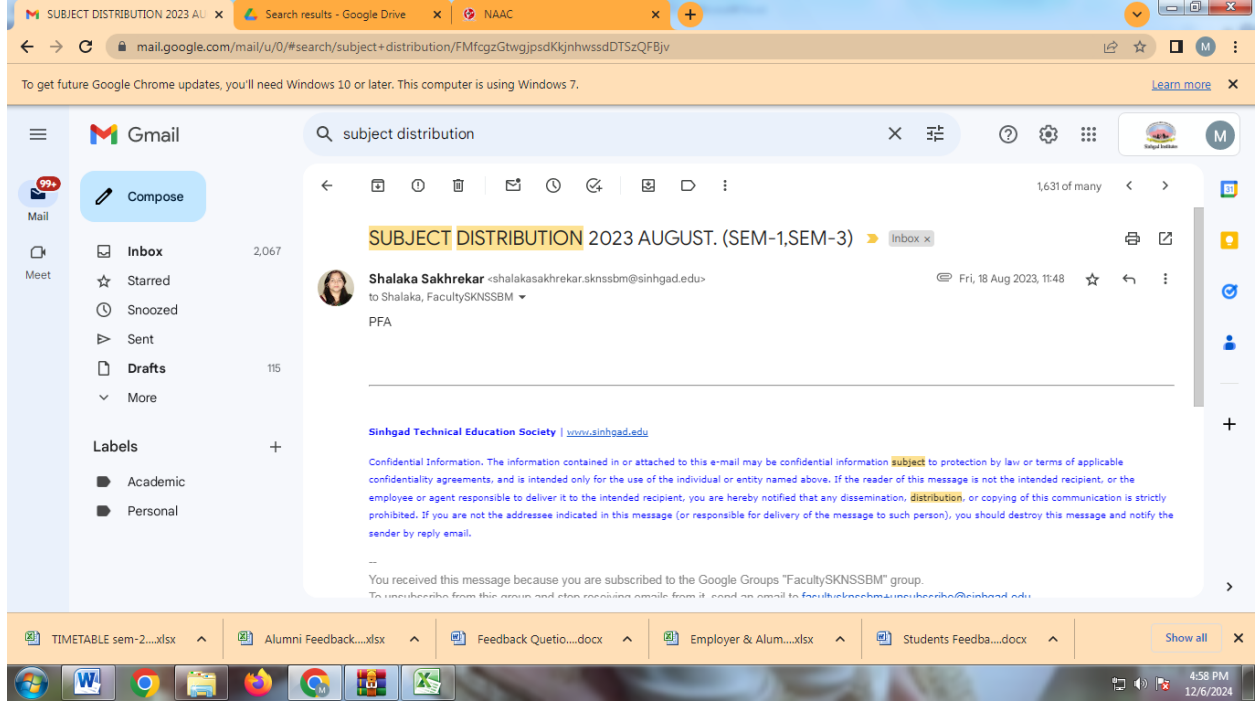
SUBJECT DISTRIBUTION 2023 AU × | Search results - Google Drive × | NAAC × | +

mail.google.com/mail/u/0/#search/subject+distribution/FMfcgzGtwgjpsdKkjnhwssdDTSzQFBjv

M

To get future Google Chrome updates, you'll need Windows 10 or later. This computer is using Windows 7. Learn more ×

Gmail

subject distribution

M

99+
Mail

Meet

Compose

Inbox 2,067
Starred
Snoozed
Sent
Drafts 115
More

Labels +
Academic
Personal

1,631 of many

SUBJECT DISTRIBUTION 2023 AUGUST. (SEM-1,SEM-3) Inbox ×

Shalaka Sakhrekar <shalakasakhrekar.sknssbm@sinhgad.edu>
to Shalaka, FacultySKNSSBM

Fri, 18 Aug 2023, 11:48

PFA

Sinhgad Technical Education Society | www.sinhgad.edu

Confidential Information. The information contained in or attached to this e-mail may be confidential information subject to protection by law or terms of applicable confidentiality agreements, and is intended only for the use of the individual or entity named above. If the reader of this message is not the intended recipient, or the employee or agent responsible to deliver it to the intended recipient, you are hereby notified that any dissemination, distribution, or copying of this communication is strictly prohibited. If you are not the addressee indicated in this message (or responsible for delivery of the message to such person), you should destroy this message and notify the sender by reply email.

--
You received this message because you are subscribed to the Google Groups "FacultySKNSSBM" group.
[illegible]

TIMETABLE sem-2....xlsx | Alumni Feedback....xlsx | Feedback Quetio....docx | Employer & Alum....xlsx | Students Feedba....docx | Show all ×

4:58 PM
12/6/2024